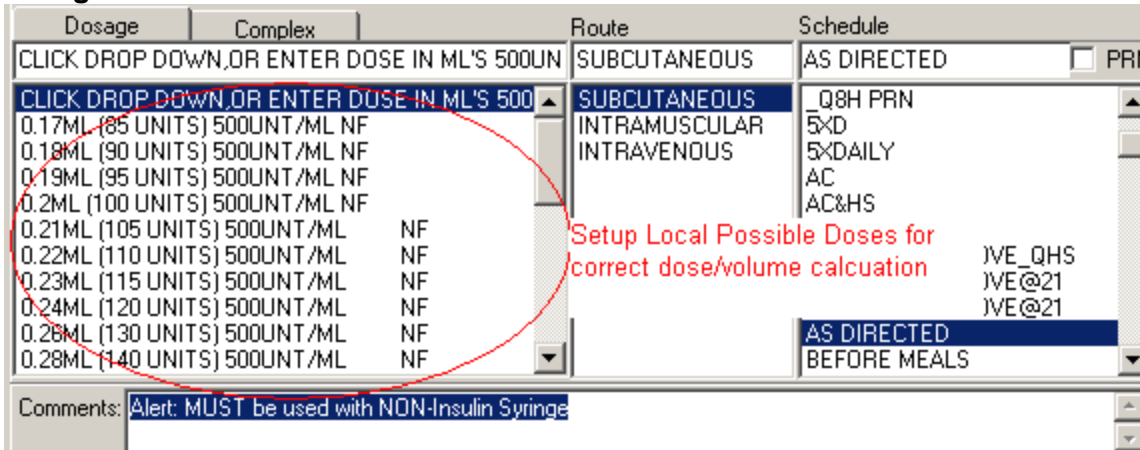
Dosage | Complex

Route

Schedule

CLICK DROP DOWN,OR ENTER DOSE IN ML'S 500UN

SUBCUTANEOUS

AS DIRECTED

PR

CLICK DROP DOWN,OR ENTER DOSE IN ML'S 500
0.17ML (85 UNITS) 500UNT/ML NF
0.18ML (90 UNITS) 500UNT/ML NF
0.19ML (95 UNITS) 500UNT/ML NF
0.2ML (100 UNITS) 500UNT/ML NF
0.21ML (105 UNITS) 500UNT/ML NF
0.22ML (110 UNITS) 500UNT/ML NF
0.23ML (115 UNITS) 500UNT/ML NF
0.24ML (120 UNITS) 500UNT/ML NF
0.26ML (130 UNITS) 500UNT/ML NF
0.28ML (140 UNITS) 500UNT/ML NF

SUBCUTANEOUS
INTRAMUSCULAR
INTRAVENOUS

_Q8H PRN
5XD
5XDAILY
AC
AC&HS
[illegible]VE_QHS
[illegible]VE@21
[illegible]VE@21
AS DIRECTED
BEFORE MEALS

Setup Local Possible Doses for correct dose/volume calcuation

Comments: Alert: MUST be used with NON-Insulin Syringe